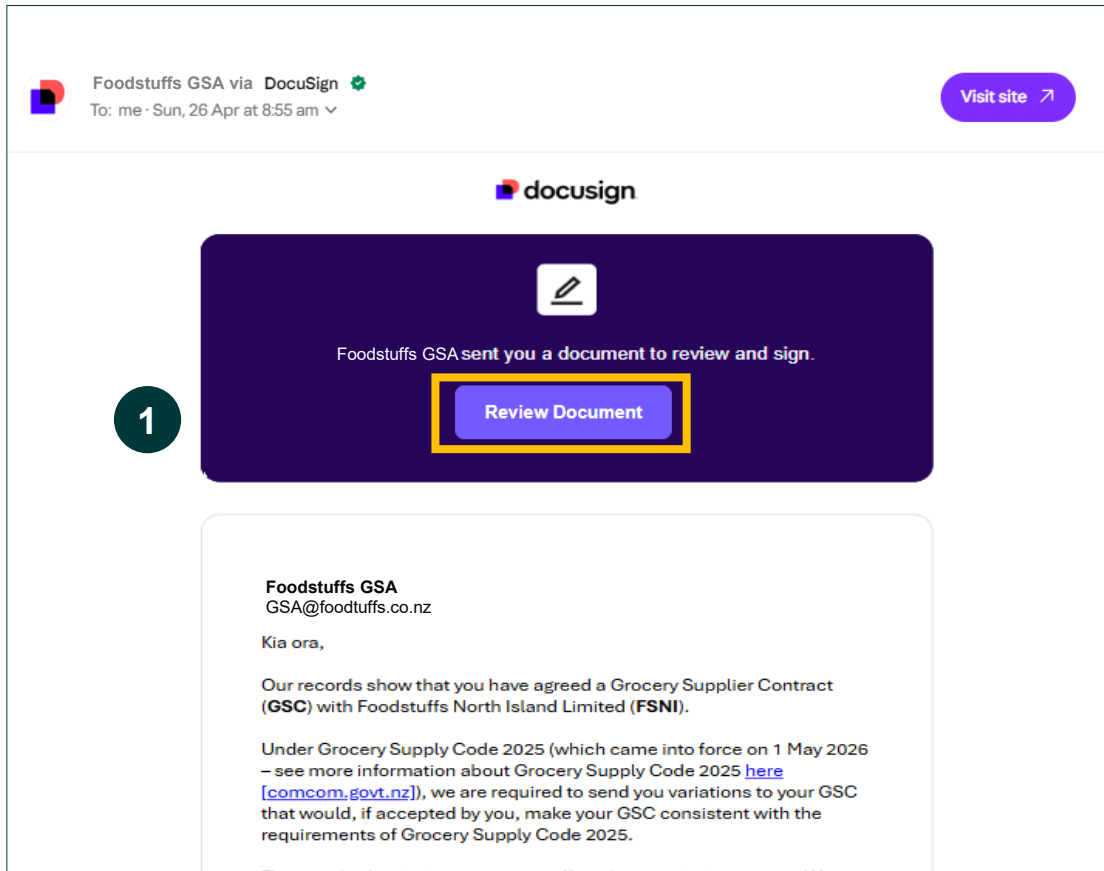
Foodstuffs GSA via DocuSign
To: me · Sun, 26 Apr at 8:55 am

Visit site ↗

docusign

Foodstuffs GSA sent you a document to review and sign.

1

Review Document

**Foodstuffs GSA**
GSA@foodtuffs.co.nz

Kia ora,

Our records show that you have agreed a Grocery Supplier Contract (**GSC**) with Foodstuffs North Island Limited (**FSNI**).

Under Grocery Supply Code 2025 (which came into force on 1 May 2026 – see more information about Grocery Supply Code 2025 here [comcom.govt.nz]), we are required to send you variations to your GSC that would, if accepted by you, make your GSC consistent with the requirements of Grocery Supply Code 2025.

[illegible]